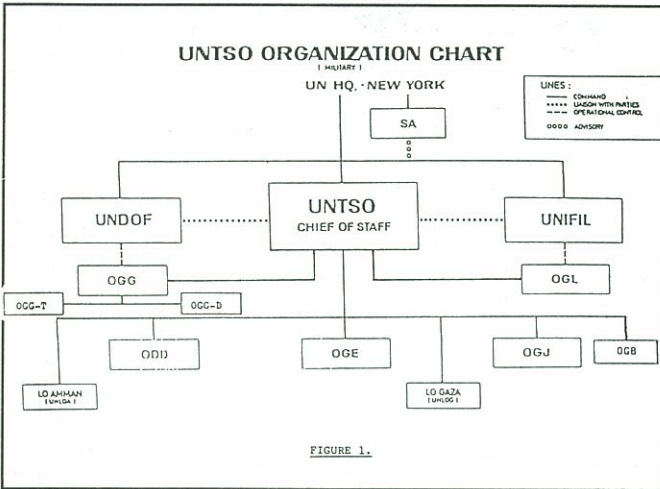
UNTSO ORGANIZATION CHART
( MILITARY )

UN HQ. - NEW YORK

LINES :
COMMAND
LIAISON WITH PARTIES
OPERATIONAL CONTROL
ADVISORY

SA

UNDOF

UNTSO
CHIEF OF STAFF

UNIFIL

OGG

OGL

OGG-T

OGG-D

ODD

OGE

OGJ

OGB

LO AMMAN
( UNLOA )

LO GAZA
( UNLOG )

FIGURE 1.